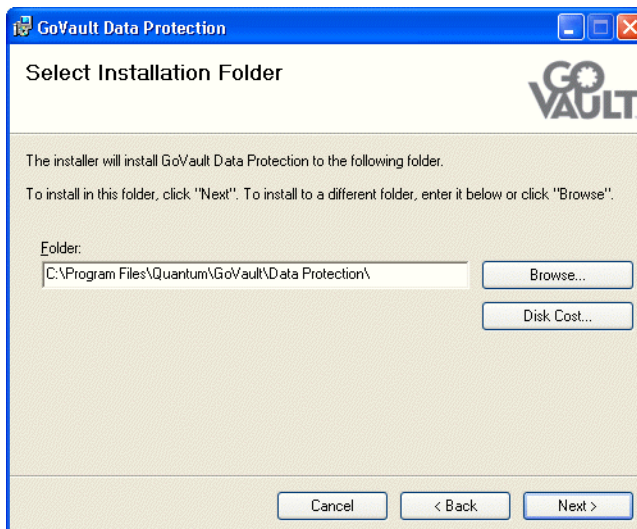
GoVault Data Protection

Select Installation Folder

GO VAULT

The installer will install GoVault Data Protection to the following folder.

To install in this folder, click "Next". To install to a different folder, enter it below or click "Browse".

Folder:

C:\Program Files\Quantum\GoVault\Data Protection\

Browse...

Disk Cost...

Cancel

< Back

Next >